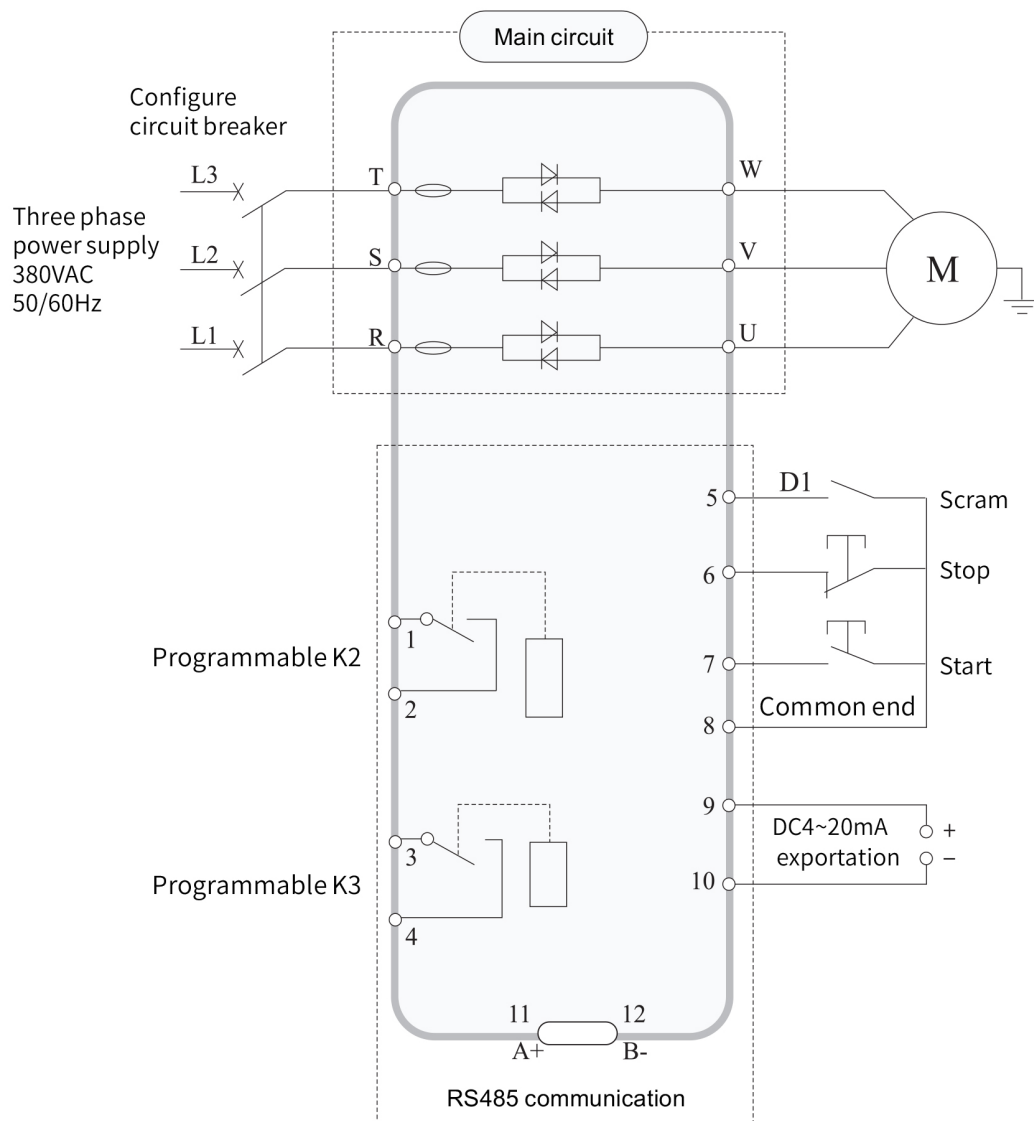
Main circuit

Configure circuit breaker

Three phase power supply 380VAC 50/60Hz

L3
L2
L1

T
S
R

W
V
U

M

5
D1
Scram

6
Stop

7
Start

Common end
8

Programmable K2
1
2

9
DC4~20mA exportation
+
–
10

Programmable K3
3
4

11
A+
12
B-

RS485 communication